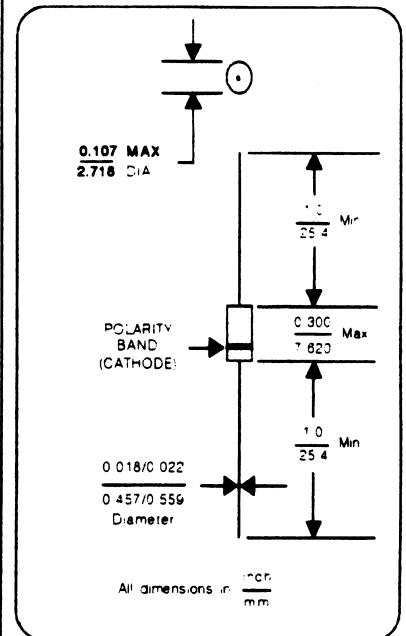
$\frac{0.107}{2.718}$ MAX DIA

$\frac{1.0}{25.4}$ Min

POLARITY BAND (CATHODE)

$\frac{0.300}{7.620}$ Max

$\frac{1.0}{25.4}$ Min

0.018/0.022

0.457/0.559

Diameter

All dimensions in $\frac{inch}{mm}$